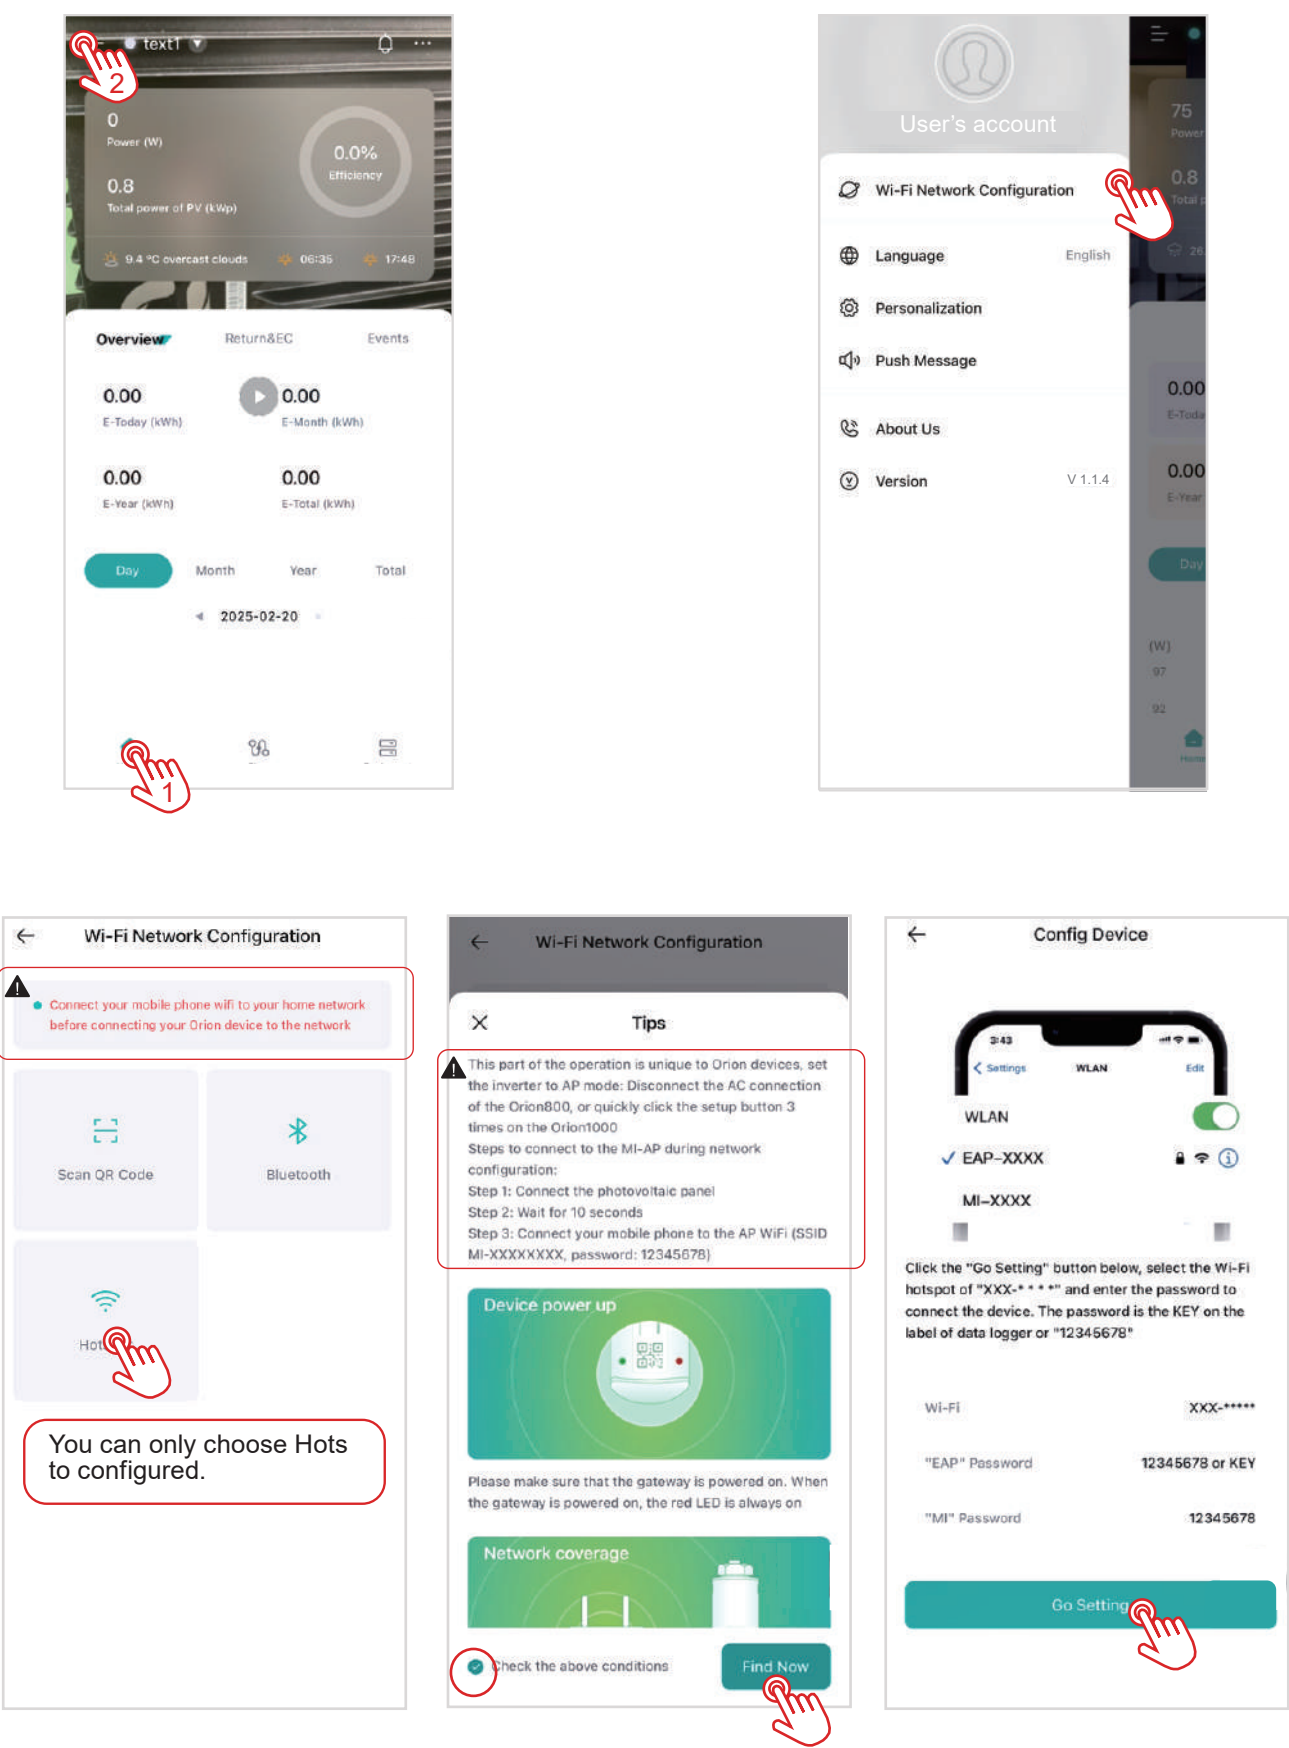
2
text1

0
Power (W)

0.0%
Efficiency

0.8
Total power of PV (kWp)

9.4 °C overcast clouds 06:35 17:48

Overview Return&EC Events

0.00
E-Today (kWh)

0.00
E-Month (kWh)

0.00
E-Year (kWh)

0.00
E-Total (kWh)

Day Month Year Total

2025-02-20

1

User's account

Wi-Fi Network Configuration

Language English

Personalization

Push Message

About Us

Version V 1.1.4

75
Power
0.8
Total
0.00
E-Toda
0.00
E-Year
Day
(W)
97
92

Wi-Fi Network Configuration

Connect your mobile phone wifi to your home network before connecting your Orion device to the network

Scan QR Code

Bluetooth

Hot

You can only choose Hots to configured.

Wi-Fi Network Configuration

Tips

This part of the operation is unique to Orion devices, set the inverter to AP mode: Disconnect the AC connection of the Orion800, or quickly click the setup button 3 times on the Orion1000
Steps to connect to the MI-AP during network configuration:
Step 1: Connect the photovoltaic panel
Step 2: Wait for 10 seconds
Step 3: Connect your mobile phone to the AP WiFi (SSID MI-XXXXXXXX, password: 12345678)

Device power up

Please make sure that the gateway is powered on. When the gateway is powered on, the red LED is always on

Network coverage

Check the above conditions

Find Now

Config Device

3:43
Settings WLAN Edit

WLAN

EAP-XXXX

MI-XXXX

Click the "Go Setting" button below, select the Wi-Fi hotspot of "XXX-* * * *" and enter the password to connect the device. The password is the KEY on the label of data logger or "12345678"

| Wi-Fi | XXX-***** |
|---|---|
| "EAP" Password | 12345678 or KEY |
| "MI" Password | 12345678 |

Go Setting